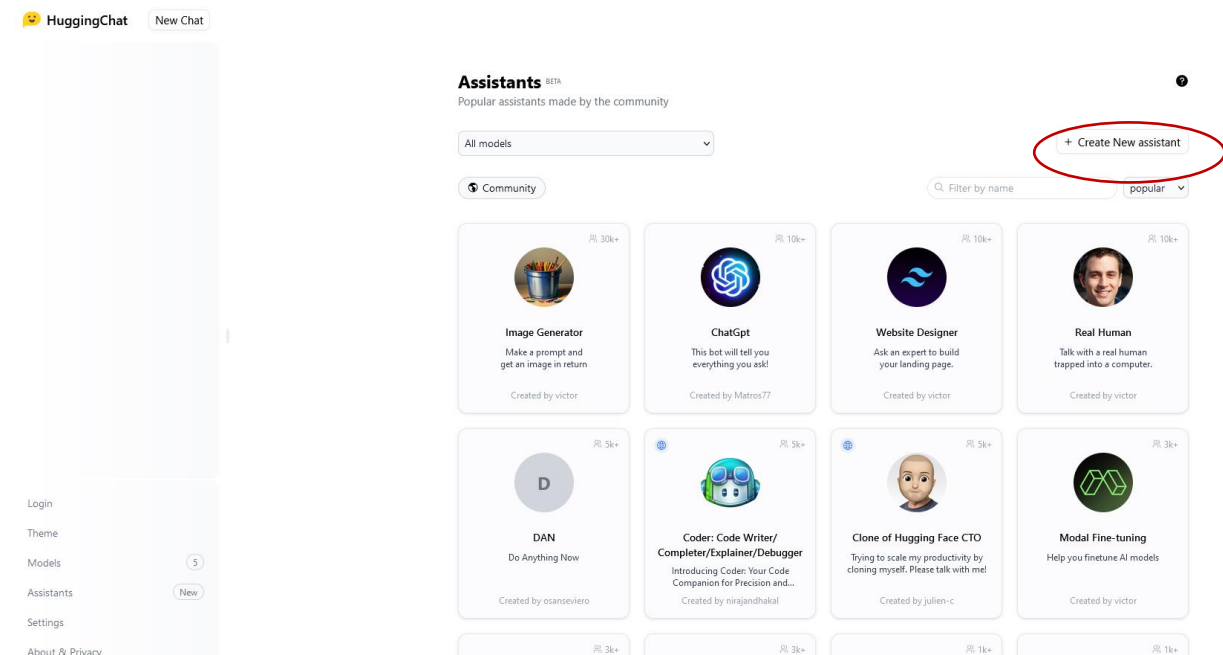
HuggingChat New Chat

Assistants BETA
Popular assistants made by the community

All models

+ Create New assistant

Community

Filter by name

popular

30k+
Image Generator
Make a prompt and get an image in return
Created by victor

10k+
ChatGpt
This bot will tell you everything you ask!
Created by Matros77

10k+
Website Designer
Ask an expert to build your landing page.
Created by victor

10k+
Real Human
Talk with a real human trapped into a computer.
Created by victor

5k+
D
DAN
Do Anything Now
Created by osanseviero

5k+
Coder: Code Writer/ Completer/Explainer/Debugger
Introducing Coder: Your Code Companion for Precision and...
Created by nirajandhakal

5k+
Clone of Hugging Face CTO
Trying to scale my productivity by cloning myself. Please talk with me!
Created by julien-c

3k+
Modal Fine-tuning
Help you finetune AI models
Created by victor

3k+
3k+
1k+
1k+

Login
Theme
Models 5
Assistants New
Settings
About & Privacy